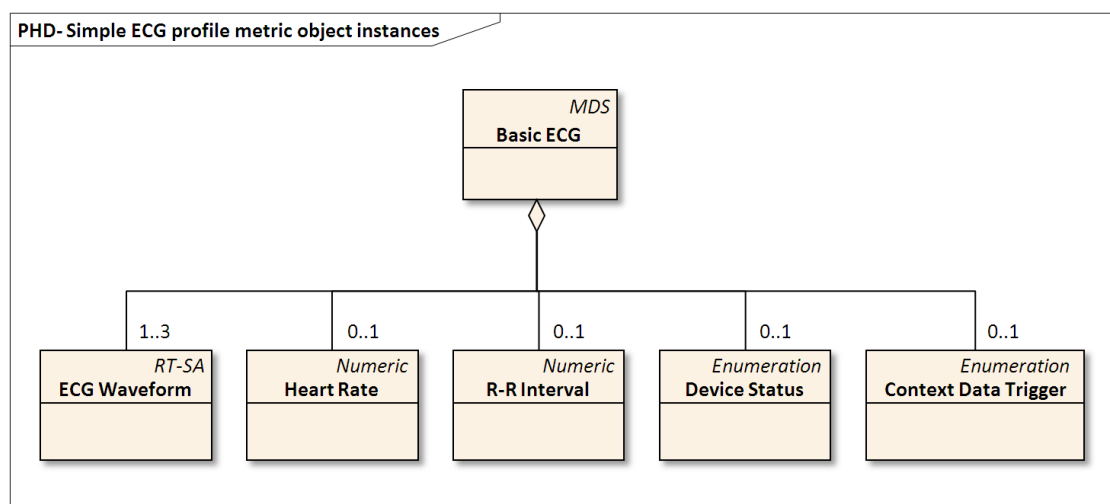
PHD- Simple ECG profile metric object instances

MDS
Basic ECG

1..3
RT-SA
ECG Waveform

0..1
Numeric
Heart Rate

0..1
Numeric
R-R Interval

0..1
Enumeration
Device Status

0..1
Enumeration
Context Data Trigger